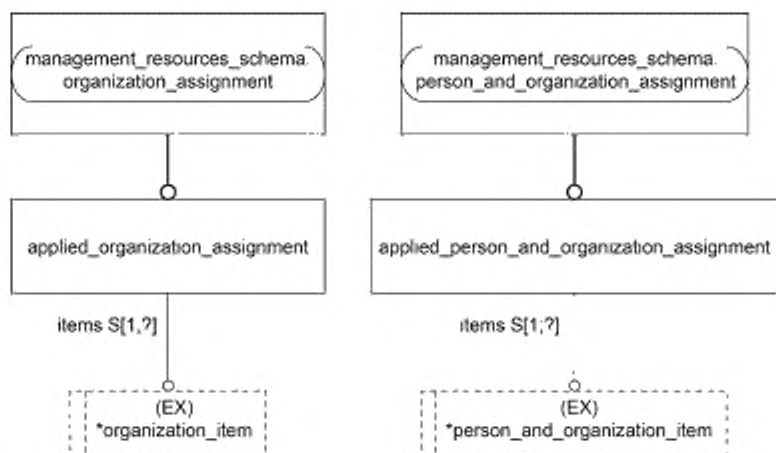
management_resources_schema. organization_assignment

management_resources_schema. person_and_organization_assignment

applied_organization_assignment

applied_person_and_organization_assignment

items S[1,?]

items S[1;?]

(EX) *organization_item

(EX) *person_and_organization_item